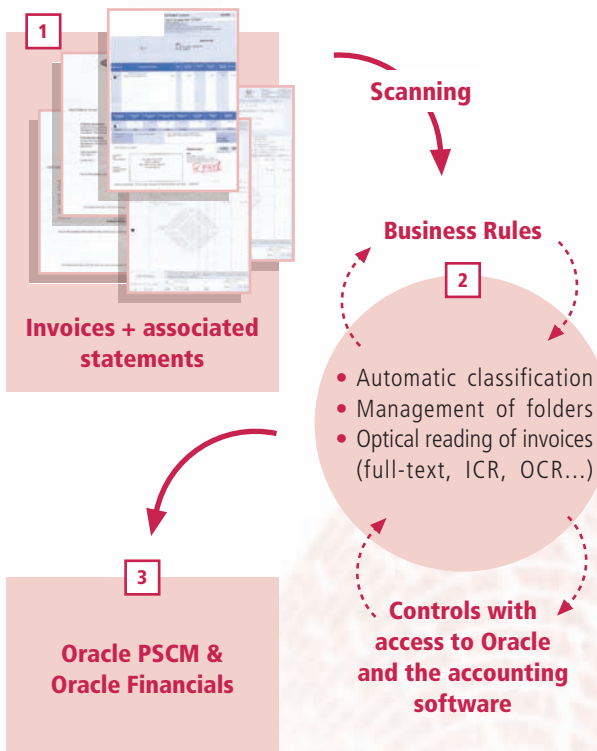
1

Invoices + associated statements

Scanning

Business Rules

2

• Automatic classification
• Management of folders
• Optical reading of invoices (full-text, ICR, OCR...)

3

Oracle PSCM & Oracle Financials

Controls with access to Oracle and the accounting software